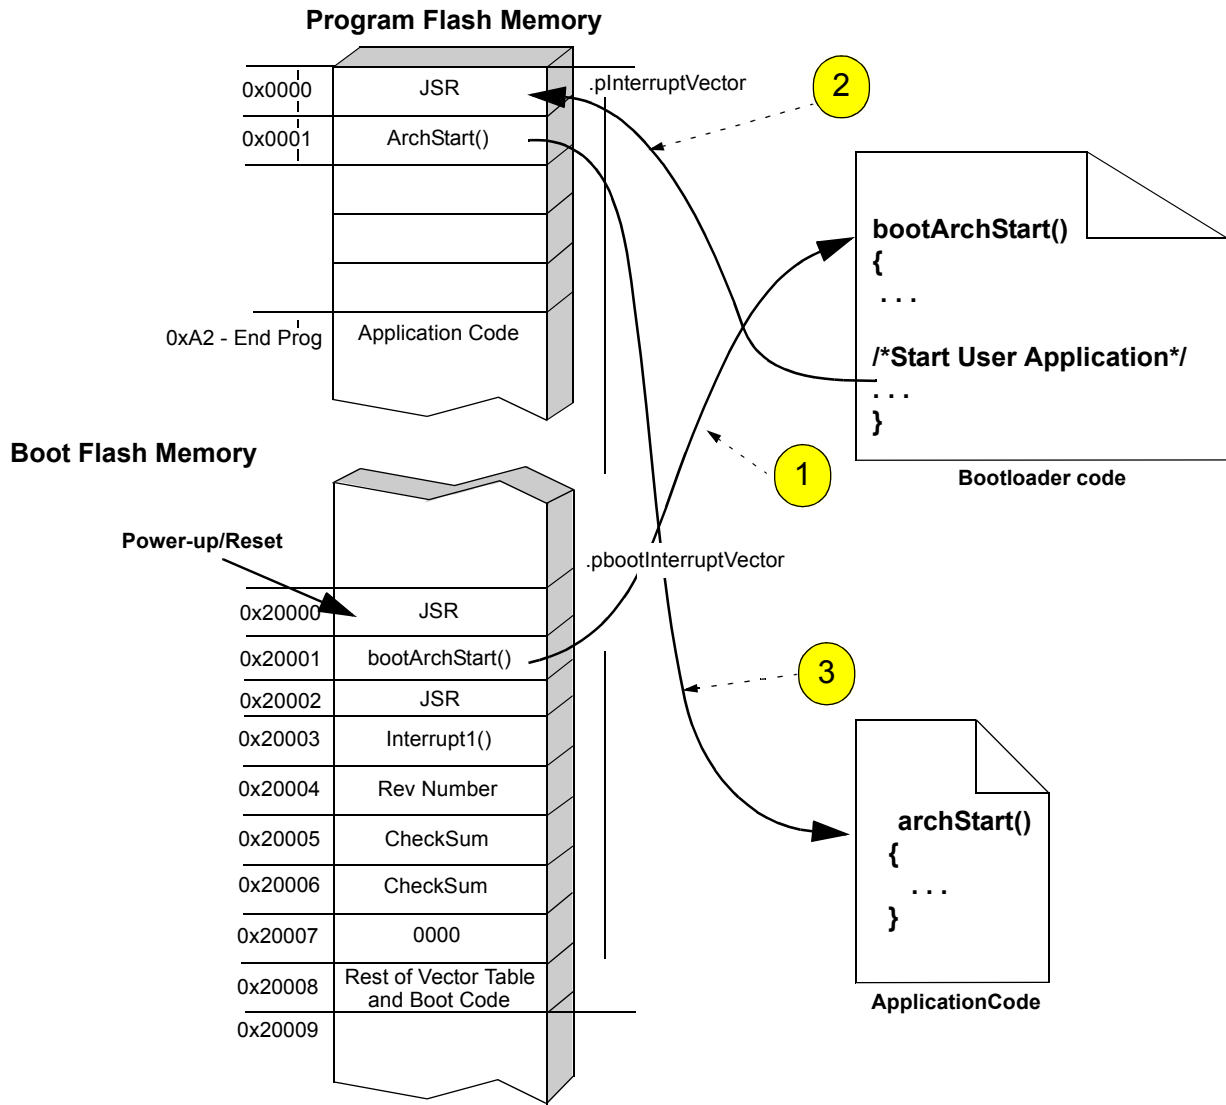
Program Flash Memory

0x0000 JSR

0x0001 ArchStart()

.pInterruptVector

2

0xA2 - End Prog Application Code

bootArchStart()
{
. . .

/*Start User Application*/
. . .
}

Bootloader code

1

Boot Flash Memory

Power-up/Reset

.pbootInterruptVector

0x20000 JSR

0x20001 bootArchStart()

0x20002 JSR

0x20003 Interrupt1()

0x20004 Rev Number

0x20005 CheckSum

0x20006 CheckSum

0x20007 0000

0x20008 Rest of Vector Table and Boot Code

0x20009

3

archStart()
{
. . .
}

ApplicationCode